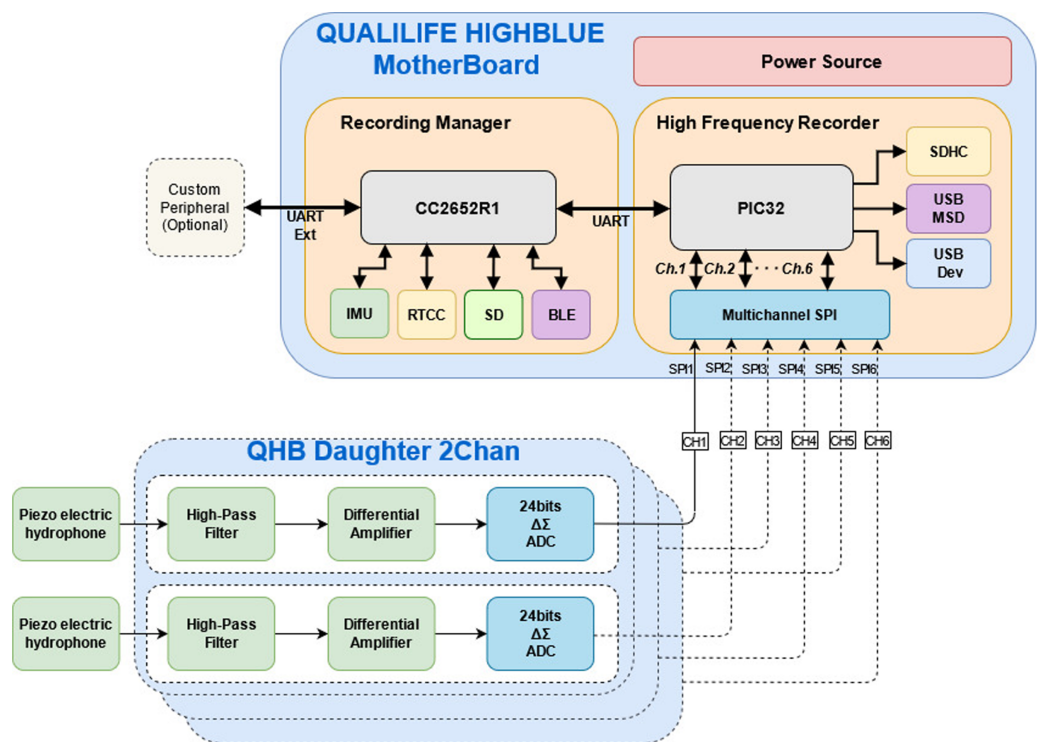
QUALILIFE HIGHBLUE
MotherBoard

Power Source

Recording Manager

High Frequency Recorder

Custom Peripheral (Optional)

UART Ext

CC2652R1

UART

PIC32

SDHC

USB MSD

USB Dev

IMU

RTCC

SD

BLE

Ch.1

Ch.2

· · · Ch.6

Multichannel SPI

SPI1

SPI2

SPI3

SPI4

SPI5

SPI6

CH1

CH2

CH3

CH4

CH5

CH6

QHB Daughter 2Chan

Piezo electric hydrophone

High-Pass Filter

Differential Amplifier

24bits
$\Delta\Sigma$
ADC

Piezo electric hydrophone

High-Pass Filter

Differential Amplifier

24bits
$\Delta\Sigma$
ADC